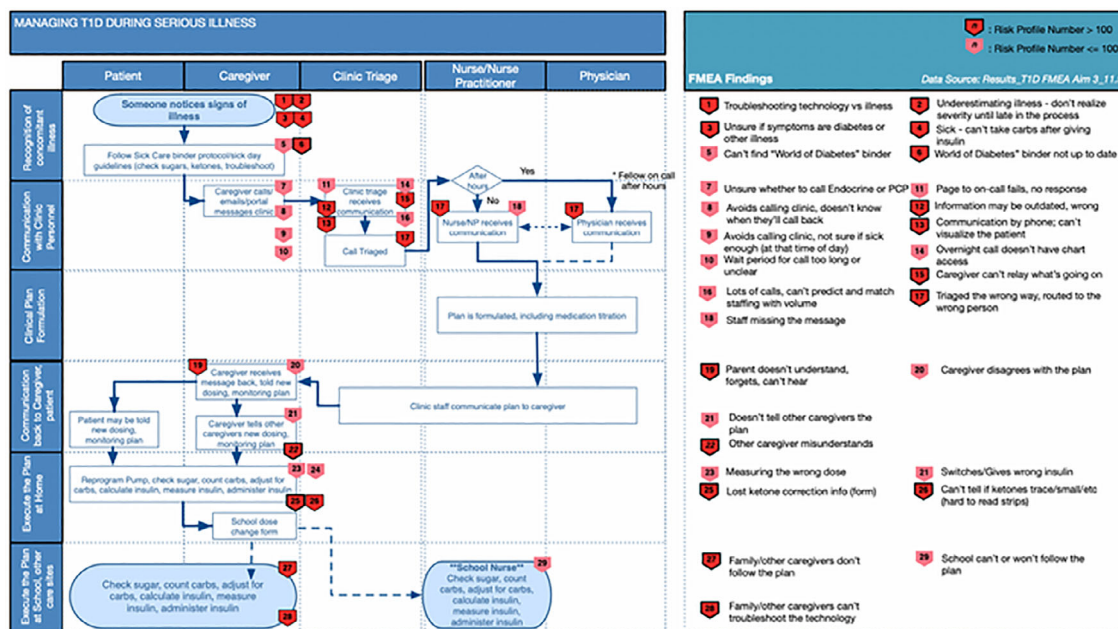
MANAGING T1D DURING SERIOUS ILLNESS

: Risk Profile Number > 100
: Risk Profile Number <= 100

FMEA Findings
Data Source: Results_T1D FMEA Aim 3_11.

Patient | Caregiver | Clinic Triage | Nurse/Nurse Practitioner | Physician

Recognition of concomitant illness

Someone notices signs of illness
1 2 3 4

Follow Sick Care binder protocol/sick day guidelines (check sugars, ketones, troubleshoot)
5 6

Communication with Clinic Personnel

Caregiver calls/emails/portal messages clinic
7 8 9 10

Clinic triage receives communication
11 12 13 14 15 16

Call Triaged
17

After hours
Yes
No
* Fellow on call after hours

Nurse/NP receives communication
17 18

Physician receives communication
17

Clinical Plan Formulation

Plan is formulated, including medication titration

Communication back to Caregiver, patient

Caregiver receives message back, told new dosing, monitoring plan
19 20

Clinic staff communicate plan to caregiver

Patient may be told new dosing, monitoring plan

Caregiver tells other caregivers new dosing, monitoring plan
21 22

Execute the Plan at Home

Reprogram Pump, check sugar, count carbs, adjust for carbs, calculate insulin, measure insulin, administer insulin
23 24 25 26

School dose change form

Execute the Plan at School, other care sites

Check sugar, count carbs, adjust for carbs, calculate insulin, measure insulin, administer insulin
27 28

**School Nurse**
Check sugar, count carbs, adjust for carbs, calculate insulin, measure insulin, administer insulin
29

1 Troubleshooting technology vs illness
2 Underestimating illness - don't realize severity until late in the process
3 Unsure if symptoms are diabetes or other illness
4 Sick - can't take carbs after giving insulin
5 Can't find "World of Diabetes" binder
6 World of Diabetes" binder not up to date

7 Unsure whether to call Endocrine or PCP
11 Page to on-call fails, no response
8 Avoids calling clinic, doesn't know when they'll call back
12 Information may be outdated, wrong
13 Communication by phone; can't visualize the patient
9 Avoids calling clinic, not sure if sick enough (at that time of day)
10 Wait period for call too long or unclear
14 Overnight call doesn't have chart access
15 Caregiver can't relay what's going on
16 Lots of calls, can't predict and match staffing with volume
17 Triaged the wrong way, routed to the wrong person
18 Staff missing the message

19 Parent doesn't understand, forgets, can't hear
20 Caregiver disagrees with the plan
21 Doesn't tell other caregivers the plan
22 Other caregiver misunderstands

23 Measuring the wrong dose
21 Switches/Gives wrong insulin
25 Lost ketone correction info (form)
26 Can't tell if ketones trace/small/etc (hard to read strips)

27 Family/other caregivers don't follow the plan
29 School can't or won't follow the plan
28 Family/other caregivers can't troubleshoot the technology